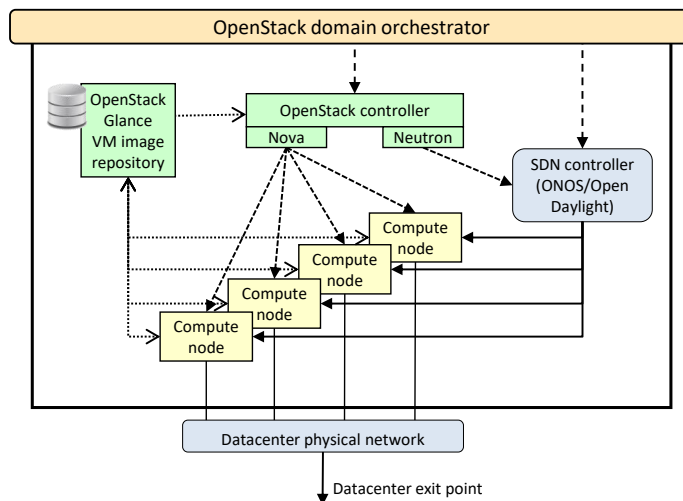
OpenStack domain orchestrator

OpenStack Glance VM image repository

OpenStack controller

Nova

Neutron

SDN controller (ONOS/Open Daylight)

Compute node

Compute node

Compute node

Compute node

Datacenter physical network

Datacenter exit point